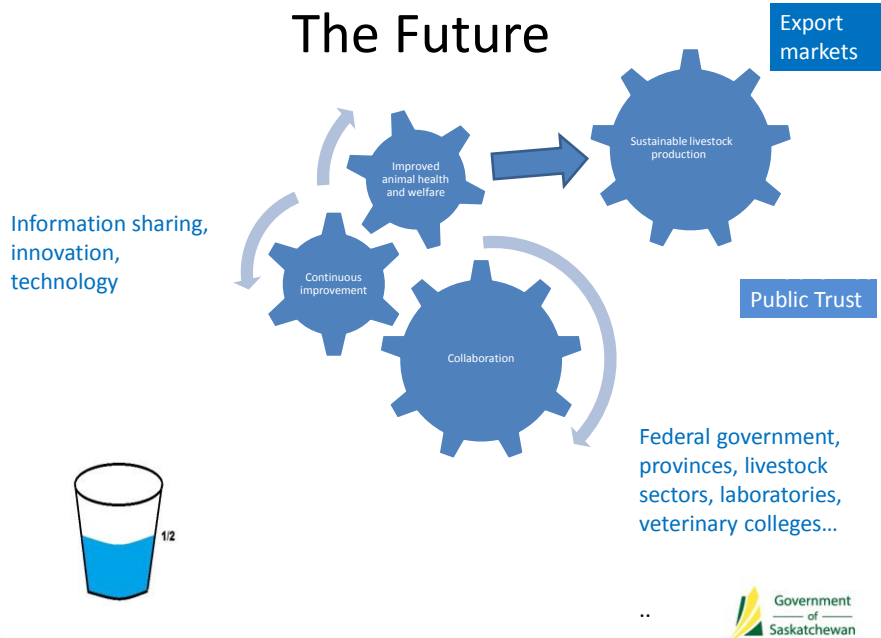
The Future

Export markets

Improved animal health and welfare

Sustainable livestock production

Information sharing, innovation, technology

Continuous improvement

Public Trust

Collaboration

Federal government, provinces, livestock sectors, laboratories, veterinary colleges…

1/2

..

Government of Saskatchewan